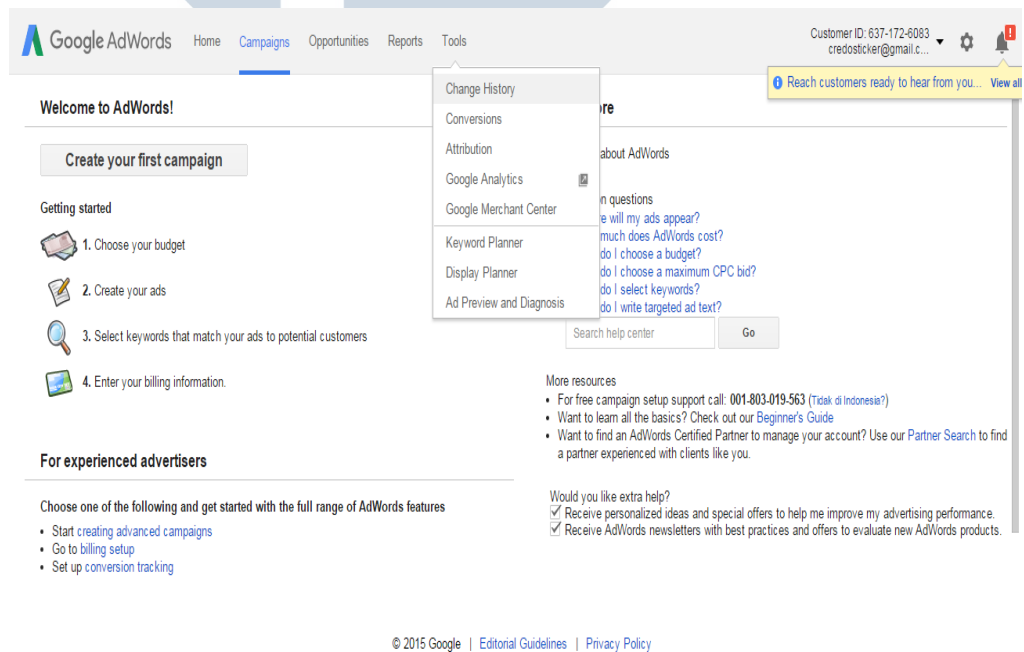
Google AdWords Home Campaigns Opportunities Reports Tools

Customer ID: 637-172-6083
credosticker@gmail.c...

Reach customers ready to hear from you... View all

Change History
Conversions
Attribution
Google Analytics
Google Merchant Center
Keyword Planner
Display Planner
Ad Preview and Diagnosis

Welcome to AdWords!

Create your first campaign

Getting started

1. Choose your budget

2. Create your ads

3. Select keywords that match your ads to potential customers

4. Enter your billing information.

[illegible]ore

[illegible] about AdWords

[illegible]n questions
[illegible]e will my ads appear?
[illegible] much does AdWords cost?
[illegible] do I choose a budget?
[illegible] do I choose a maximum CPC bid?
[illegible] do I select keywords?
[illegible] do I write targeted ad text?

Search help center Go

More resources
• For free campaign setup support call: 001-803-019-563 (Tidak di Indonesia?)
• Want to learn all the basics? Check out our Beginner's Guide
• Want to find an AdWords Certified Partner to manage your account? Use our Partner Search to find a partner experienced with clients like you.

For experienced advertisers

Choose one of the following and get started with the full range of AdWords features
• Start creating advanced campaigns
• Go to billing setup
• Set up conversion tracking

Would you like extra help?
Receive personalized ideas and special offers to help me improve my advertising performance.
Receive AdWords newsletters with best practices and offers to evaluate new AdWords products.

© 2015 Google | Editorial Guidelines | Privacy Policy